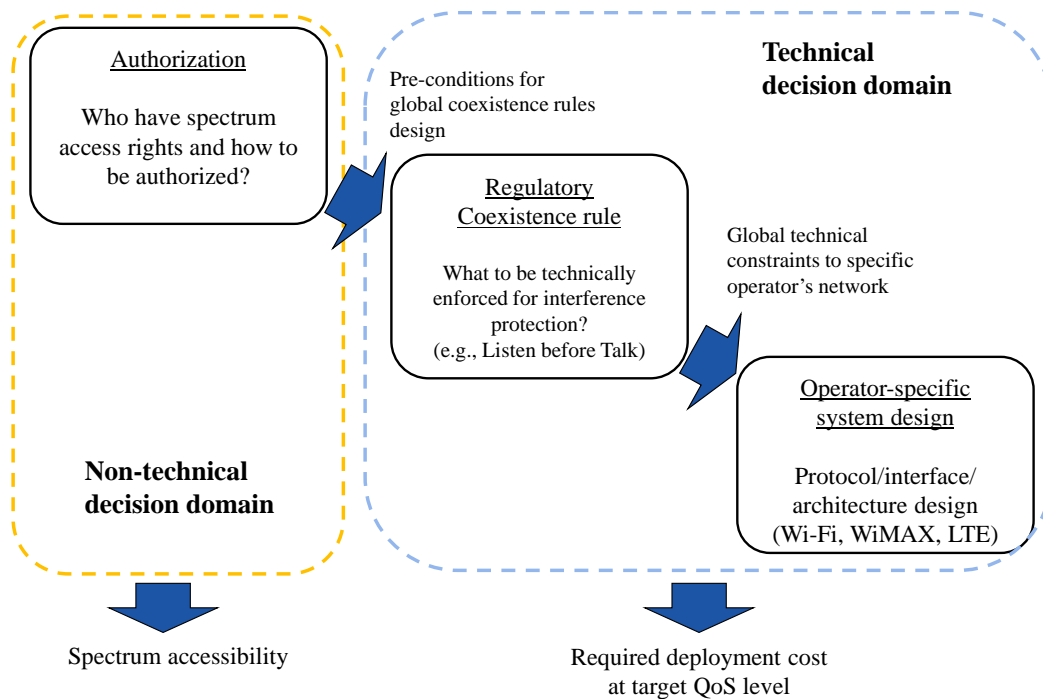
Authorization

Who have spectrum access rights and how to be authorized?

Non-technical decision domain

Technical decision domain

Pre-conditions for global coexistence rules design

Regulatory Coexistence rule

What to be technically enforced for interference protection? (e.g., Listen before Talk)

Global technical constraints to specific operator's network

Operator-specific system design

Protocol/interface/ architecture design (Wi-Fi, WiMAX, LTE)

Spectrum accessibility

Required deployment cost at target QoS level